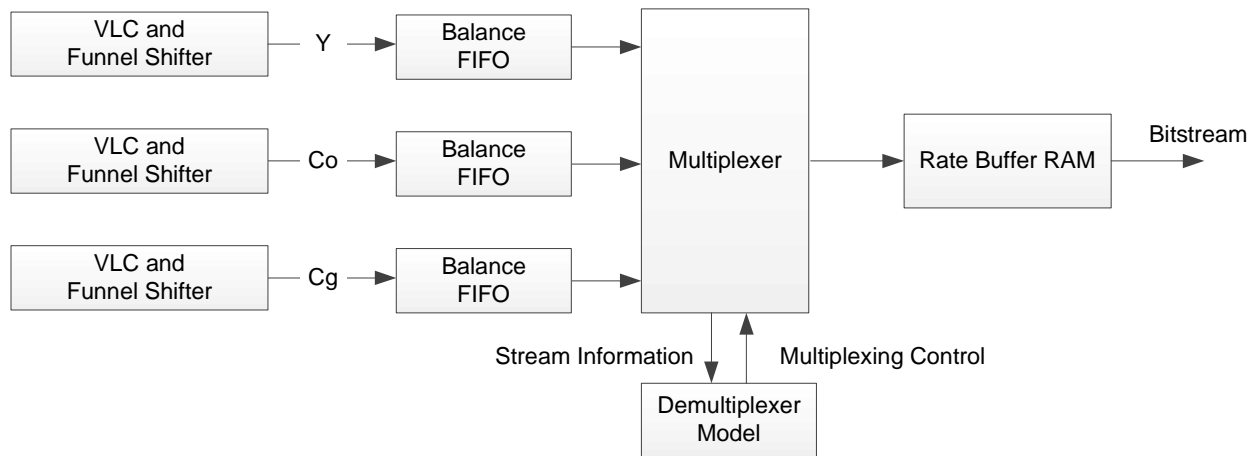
VLC and Funnel Shifter

Y

Balance FIFO

VLC and Funnel Shifter

Co

Balance FIFO

VLC and Funnel Shifter

Cg

Balance FIFO

Multiplexer

Rate Buffer RAM

Bitstream

Stream Information

Multiplexing Control

Demultiplexer Model